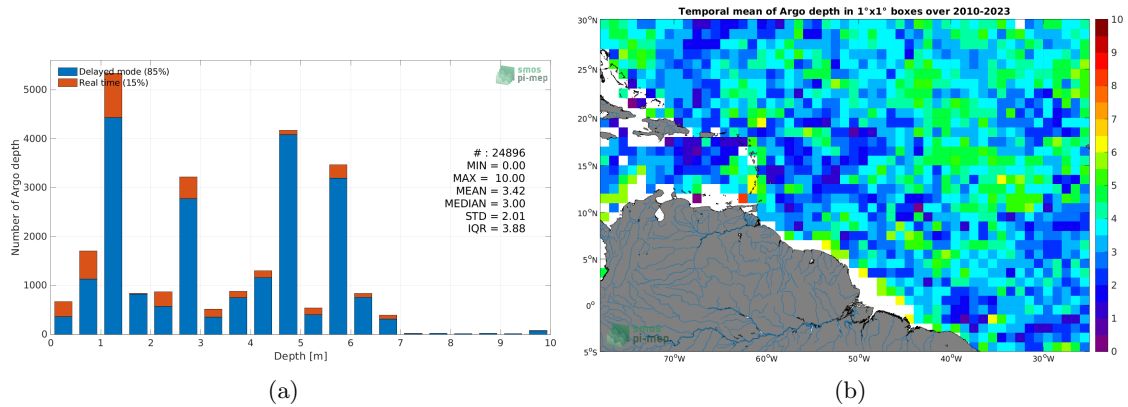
Delayed mode (85%)
Real time (15%)

smos pi-mep

# : 24896
MIN = 0.00
MAX = 10.00
MEAN = 3.42
MEDIAN = 3.00
STD = 2.01
IQR = 3.88

Number of Argo depth

5000
4000
3000
2000
1000
0

0 1 2 3 4 5 6 7 8 9 10

Depth [m]

(a)

Temporal mean of Argo depth in 1°x1° boxes over 2010-2023

30°N
25°N
20°N
15°N
10°N
5°N
0°
5°S

70°W 60°W 50°W 40°W 30°W

10
9
8
7
6
5
4
3
2
1
0

smos pi-mep

(b)